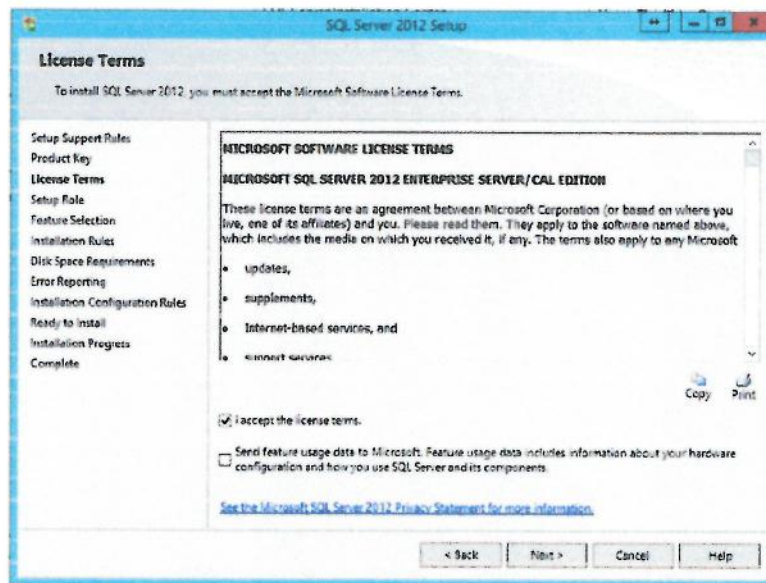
SQL Server 2012 Setup

License Terms

To install SQL Server 2012, you must accept the Microsoft Software License Terms.

Setup Support Rules
Product Key
License Terms
Setup Role
Feature Selection
Installation Rules
Disk Space Requirements
Error Reporting
Installation Configuration Rules
Ready to Install
Installation Progress
Complete

MICROSOFT SOFTWARE LICENSE TERMS

MICROSOFT SQL SERVER 2012 ENTERPRISE SERVER/CAL EDITION

These license terms are an agreement between Microsoft Corporation (or based on where you live, one of its affiliates) and you. Please read them. They apply to the software named above, which includes the media on which you received it, if any. The terms also apply to any Microsoft

- updates,
- supplements,
- Internet-based services, and
- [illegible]

Copy Print

I accept the license terms.

Send feature usage data to Microsoft. Feature usage data includes information about your hardware configuration and how you use SQL Server and its components.

See the Microsoft SQL Server 2012 Privacy Statement for more information.

< Back Next > Cancel Help